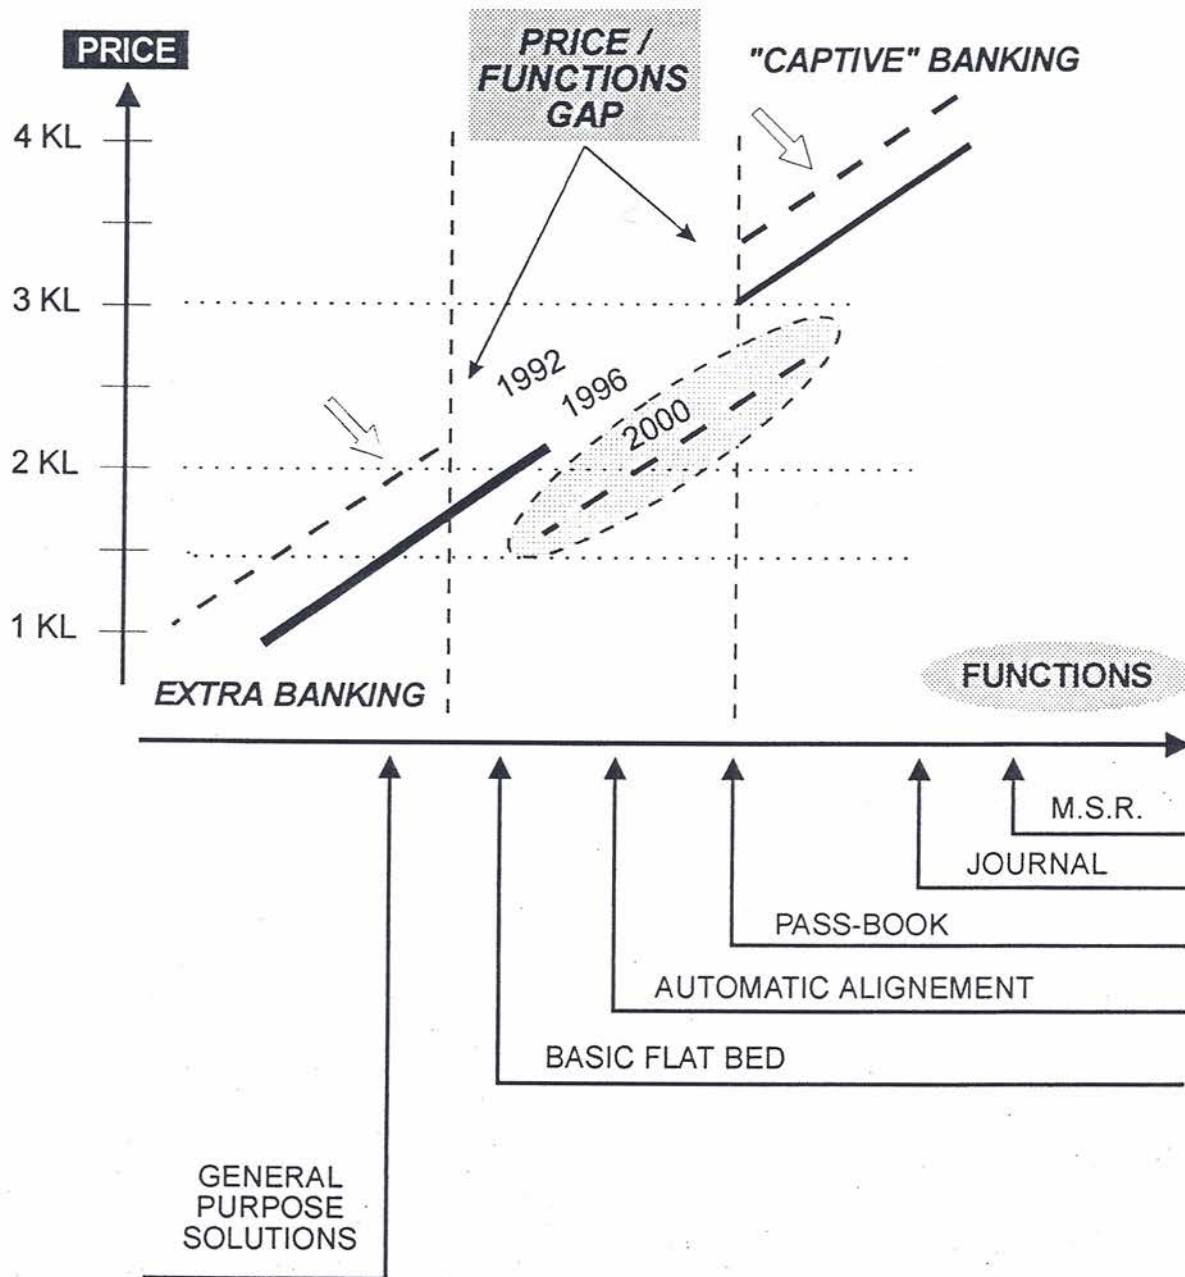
PRICE

PRICE / FUNCTIONS GAP

"CAPTIVE" BANKING

4 KL

3 KL

2 KL

1 KL

1992

1996

2000

EXTRA BANKING

FUNCTIONS

M.S.R.

JOURNAL

PASS-BOOK

AUTOMATIC ALIGNEMENT

BASIC FLAT BED

GENERAL PURPOSE SOLUTIONS